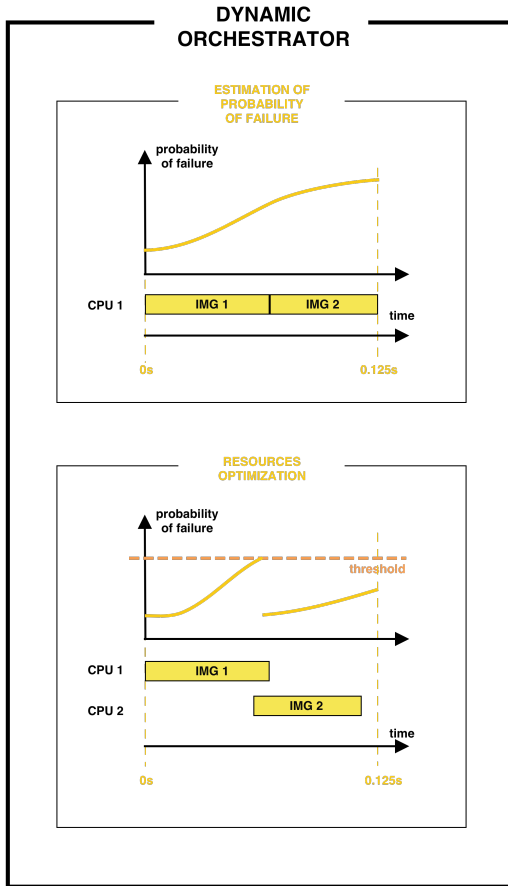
DYNAMIC ORCHESTRATOR

ESTIMATION OF PROBABILITY OF FAILURE

probability of failure

CPU 1

IMG 1

IMG 2

time

0s

0.125s

RESOURCES OPTIMIZATION

probability of failure

threshold

CPU 1

IMG 1

CPU 2

IMG 2

time

0s

0.125s